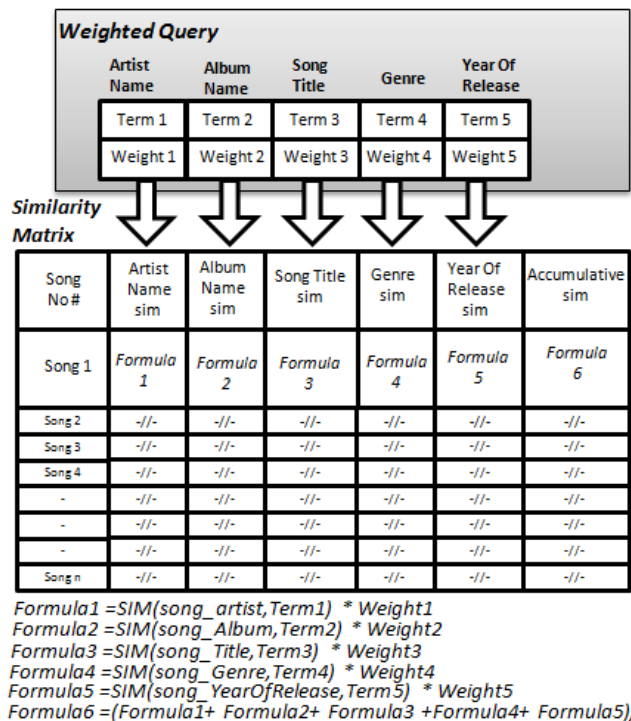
Weighted Query

| Artist Name | Album Name | Song Title | Genre | Year Of Release |
|---|---|---|---|---|
| Term 1 | Term 2 | Term 3 | Term 4 | Term 5 |
| Weight 1 | Weight 2 | Weight 3 | Weight 4 | Weight 5 |

Similarity Matrix

| Song No# | Artist Name sim | Album Name sim | Song Title sim | Genre sim | Year Of Release sim | Accumulative sim |
|---|---|---|---|---|---|---|
| Song 1 | Formula 1 | Formula 2 | Formula 3 | Formula 4 | Formula 5 | Formula 6 |
| Song 2 | -//- | -//- | -//- | -//- | -//- | -//- |
| Song 3 | -//- | -//- | -//- | -//- | -//- | -//- |
| Song 4 | -//- | -//- | -//- | -//- | -//- | -//- |
| - | -//- | -//- | -//- | -//- | -//- | -//- |
| - | -//- | -//- | -//- | -//- | -//- | -//- |
| - | -//- | -//- | -//- | -//- | -//- | -//- |
| Song n | -//- | -//- | -//- | -//- | -//- | -//- |

Formula1 =SIM(song_artist,Term1) * Weight1
Formula2 =SIM(song_Album,Term2) * Weight2
Formula3 =SIM(song_Title,Term3) * Weight3
Formula4 =SIM(song_Genre,Term4) * Weight4
Formula5 =SIM(song_YearOfRelease,Term5) * Weight5
Formula6 =(Formula1+ Formula2+ Formula3 +Formula4+ Formula5),